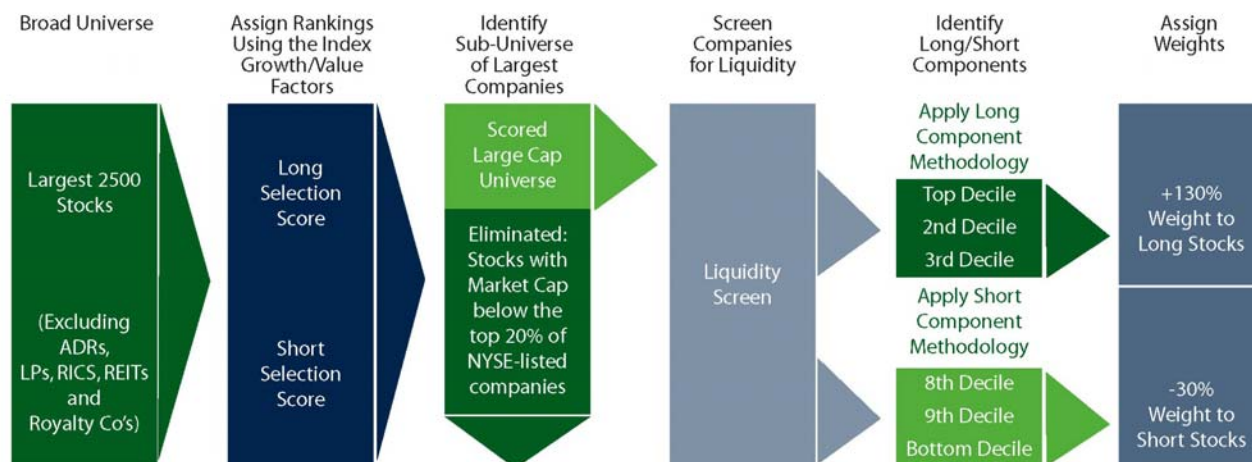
Broad Universe

Largest 2500 Stocks

(Excluding ADRs, LPs, RICS, REITs and Royalty Co's)

Assign Rankings Using the Index Growth/Value Factors

Long Selection Score

Short Selection Score

Identify Sub-Universe of Largest Companies

Scored Large Cap Universe

Eliminated: Stocks with Market Cap below the top 20% of NYSE-listed companies

Screen Companies for Liquidity

Liquidity Screen

Identify Long/Short Components

Apply Long Component Methodology

Top Decile

2nd Decile

3rd Decile

Apply Short Component Methodology

8th Decile

9th Decile

Bottom Decile

Assign Weights

+130% Weight to Long Stocks

-30% Weight to Short Stocks